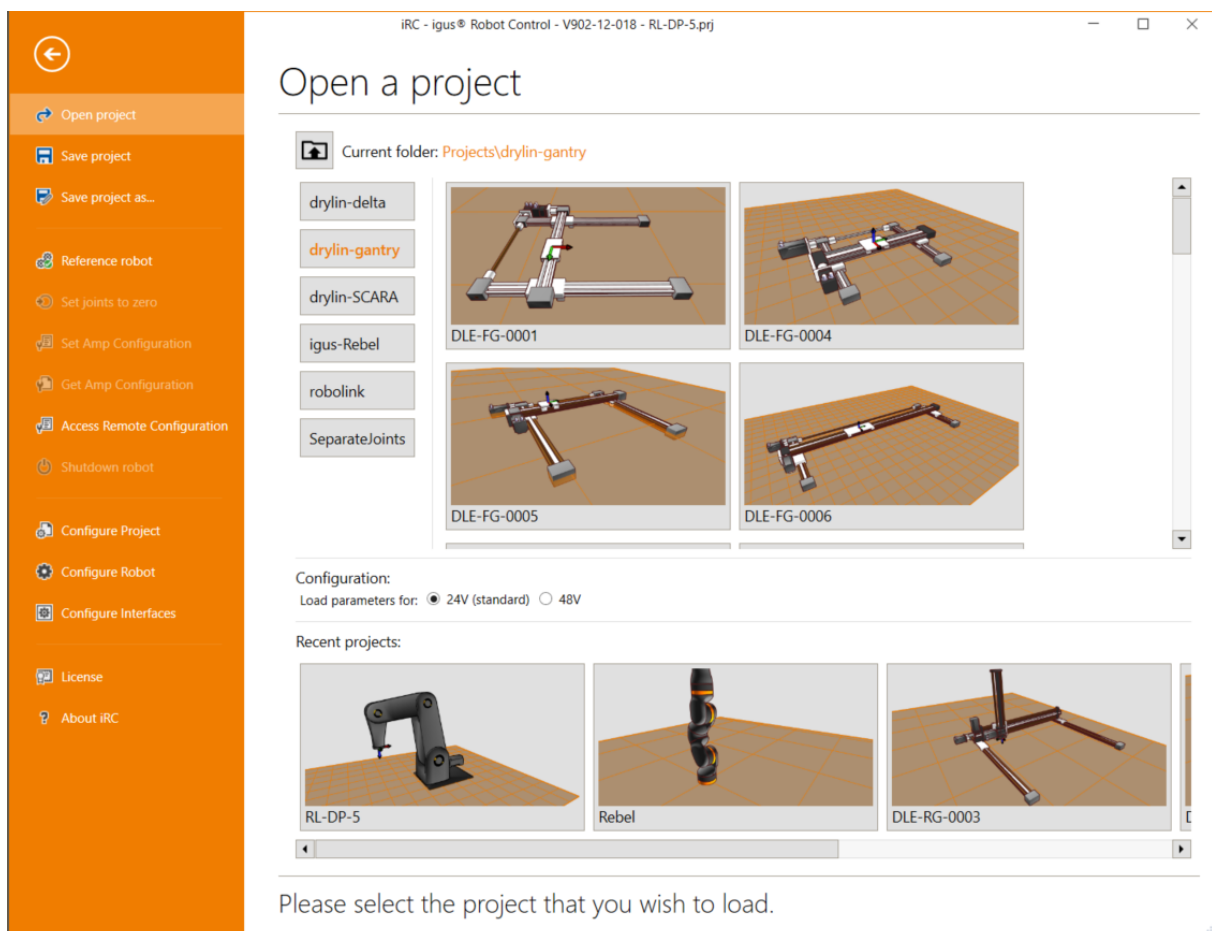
iRC - igus® Robot Control - V902-12-018 - RL-DP-5.prj

Open project
Save project
Save project as...
Reference robot
Set joints to zero
Set Amp Configuration
Get Amp Configuration
Access Remote Configuration
Shutdown robot
Configure Project
Configure Robot
Configure Interfaces
License
About iRC

Open a project

Current folder: Projects\drylin-gantry

drylin-delta
drylin-gantry
drylin-SCARA
igus-Rebel
robolink
SeparateJoints

DLE-FG-0001
DLE-FG-0004
DLE-FG-0005
DLE-FG-0006

Configuration:
Load parameters for: 24V (standard) 48V

Recent projects:

RL-DP-5
Rebel
DLE-RG-0003

Please select the project that you wish to load.